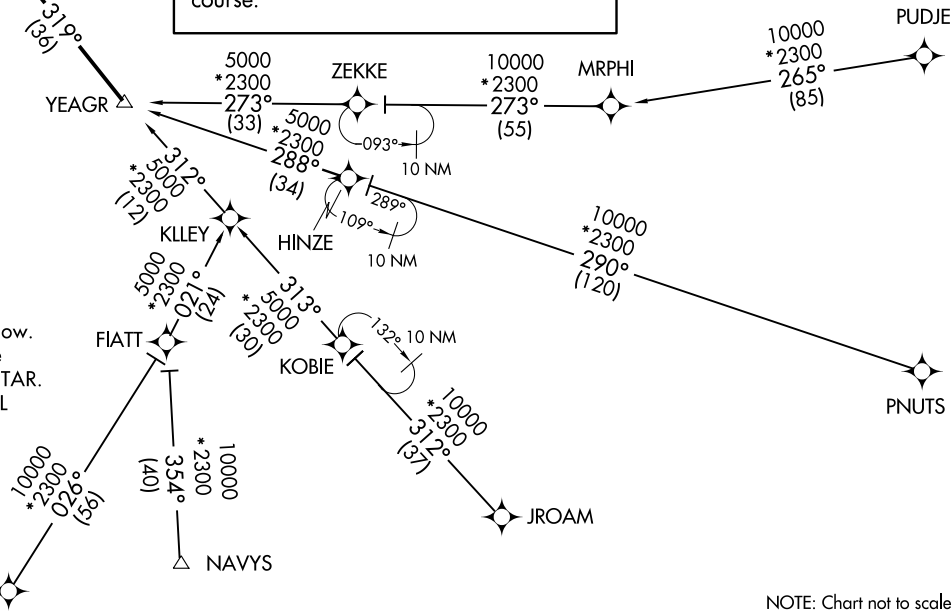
course.

319°
(36)

YEAGR

5000
*2300
273°
(33)

ZEKKE

093°
10 NM

10000
*2300
273°
(55)

MRPHI

10000
*2300
265°
(85)

PUDJE

5000
*2300
288°
(34)

HINZE

289°
109°
10 NM

10000
*2300
290°
(120)

PNUTS

312°
5000
*2300
(12)

KLLEY

5000
*2300
021°
(24)

313°
5000
*2300
(30)

KOBIE

132°
10 NM

10000
*2300
312°
(37)

JROAM

ow.
e
TAR.
L

FIATT

10000
*2300
026°
(56)

10000
*2300
354°
(40)

NAVYS

NOTE: Chart not to scale